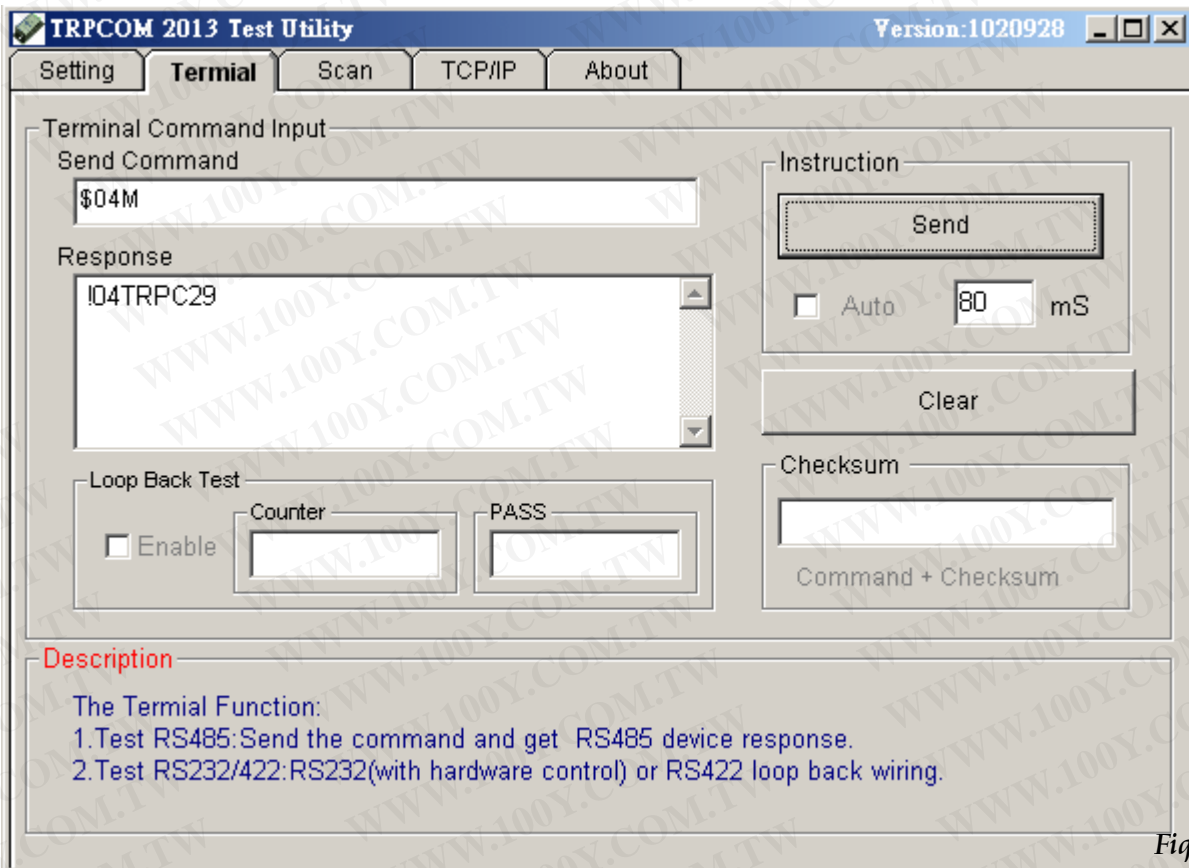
TRPCOM 2013 Test Utility Version:1020928

Setting Termial Scan TCP/IP About

Terminal Command Input

Send Command

$04M

Response

!04TRPC29

Instruction

Send

Auto 80 mS

Clear

Loop Back Test

Enable Counter PASS

Checksum

Command + Checksum

Description

The Termial Function:
1.Test RS485:Send the command and get RS485 device response.
2.Test RS232/422:RS232(with hardware control) or RS422 loop back wiring.

WWW.100Y.COM.TW

Fig